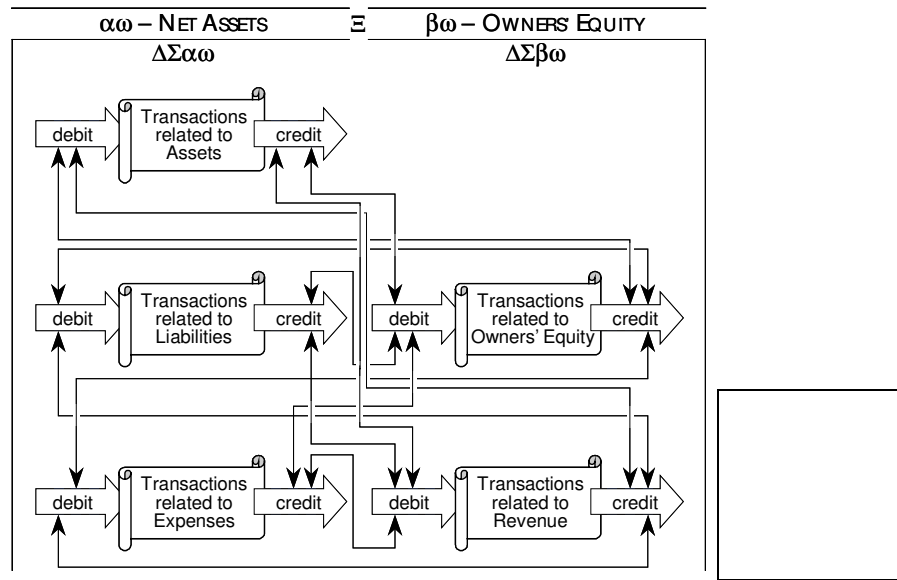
αω – NET ASSETS Ξ βω – OWNERS' EQUITY

ΔΣαω

ΔΣβω

debit

Transactions related to Assets

credit

debit

Transactions related to Liabilities

credit

debit

Transactions related to Owners' Equity

credit

debit

Transactions related to Expenses

credit

debit

Transactions related to Revenue

credit